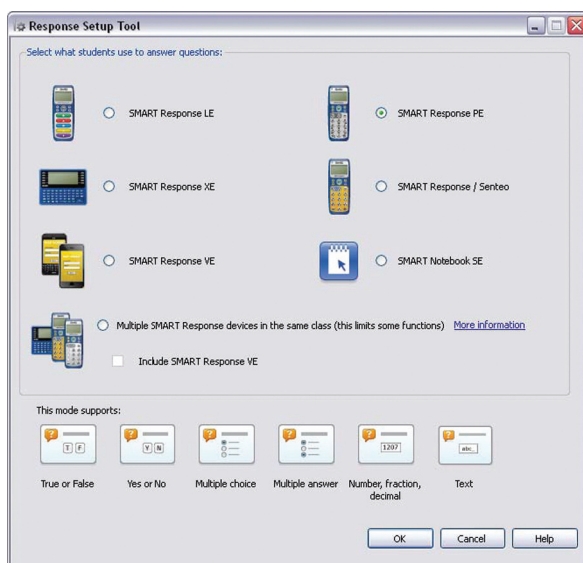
Response Setup Tool

Select what students use to answer questions:

SMART Response LE

SMART Response PE

SMART Response XE

SMART Response / Senteo

SMART Response VE

SMART Notebook SE

Multiple SMART Response devices in the same class (this limits some functions) More information

Include SMART Response VE

This mode supports:

T F

Y N

1207

abc.

True or False

Yes or No

Multiple choice

Multiple answer

Number, fraction, decimal

Text

OK

Cancel

Help